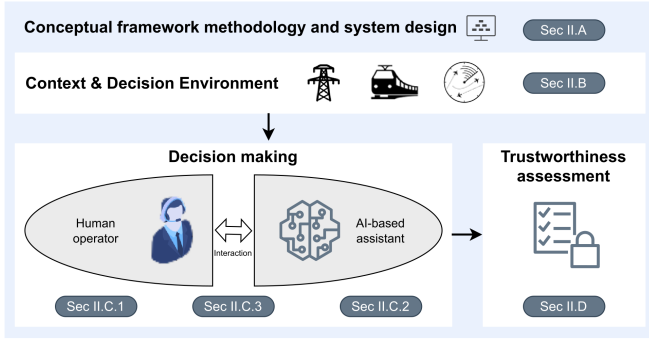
Conceptual framework methodology and system design

Sec II.A

Context & Decision Environment

Sec II.B

Decision making

Human operator

Interaction

AI-based assistant

Sec II.C.1

Sec II.C.3

Sec II.C.2

Trustworthiness assessment

Sec II.D